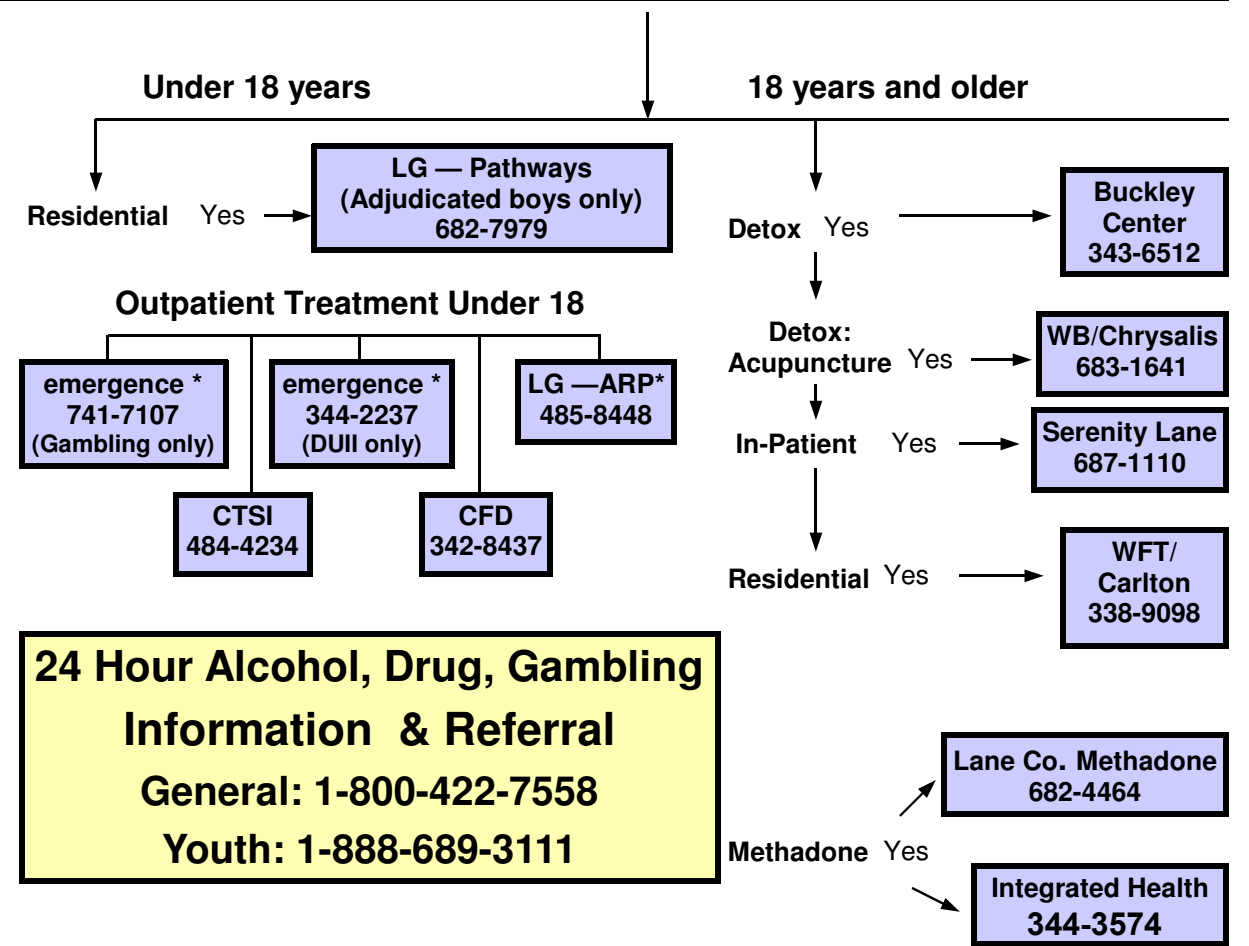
Under 18 years

18 years and older

Residential Yes

LG — Pathways
(Adjudicated boys only)
682-7979

Outpatient Treatment Under 18

emergence *
741-7107
(Gambling only)

emergence *
344-2237
(DUII only)

LG —ARP*
485-8448

CTSI
484-4234

CFD
342-8437

Detox Yes

Buckley Center
343-6512

Detox: Acupuncture Yes

WB/Chrysalis
683-1641

In-Patient Yes

Serenity Lane
687-1110

Residential Yes

WFT/ Carlton
338-9098

24 Hour Alcohol, Drug, Gambling Information & Referral
General: 1-800-422-7558
Youth: 1-888-689-3111

Methadone Yes

Lane Co. Methadone
682-4464

Integrated Health
344-3574